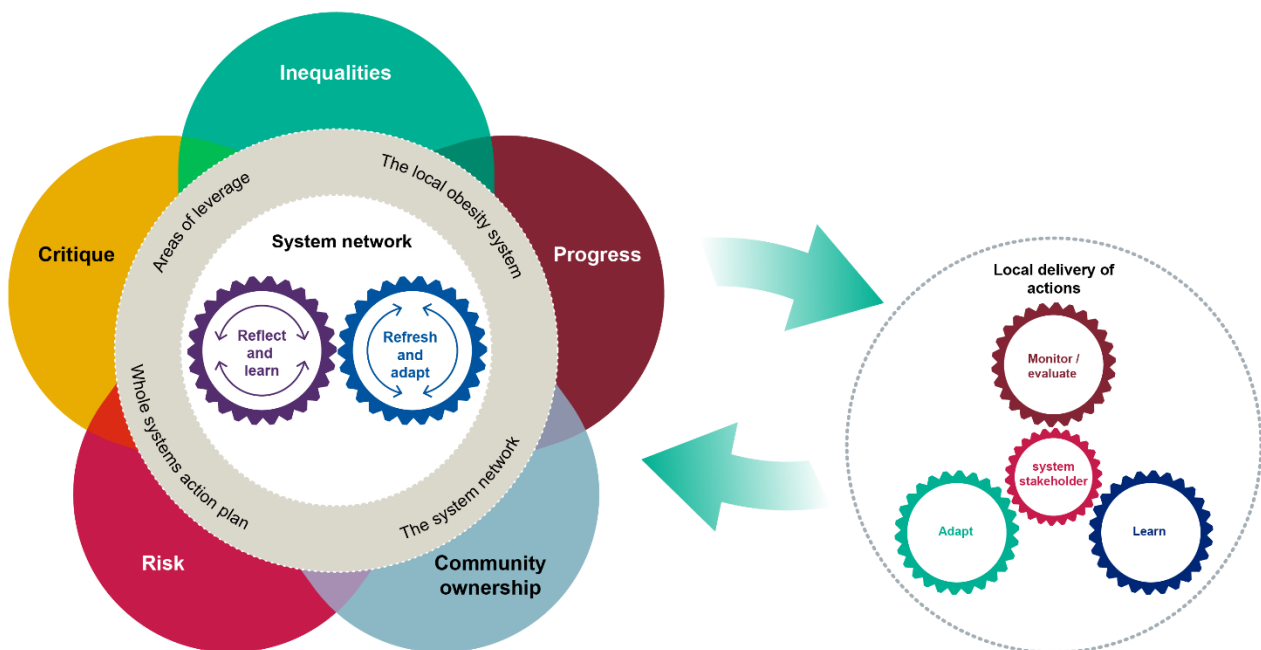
Inequalities

Critique

Progress

Risk

Community ownership

Areas of leverage

The local obesity system

Whole systems action plan

The system network

System network

Reflect and learn

Refresh and adapt

Local delivery of actions

Monitor / evaluate

system stakeholder

Adapt

Learn